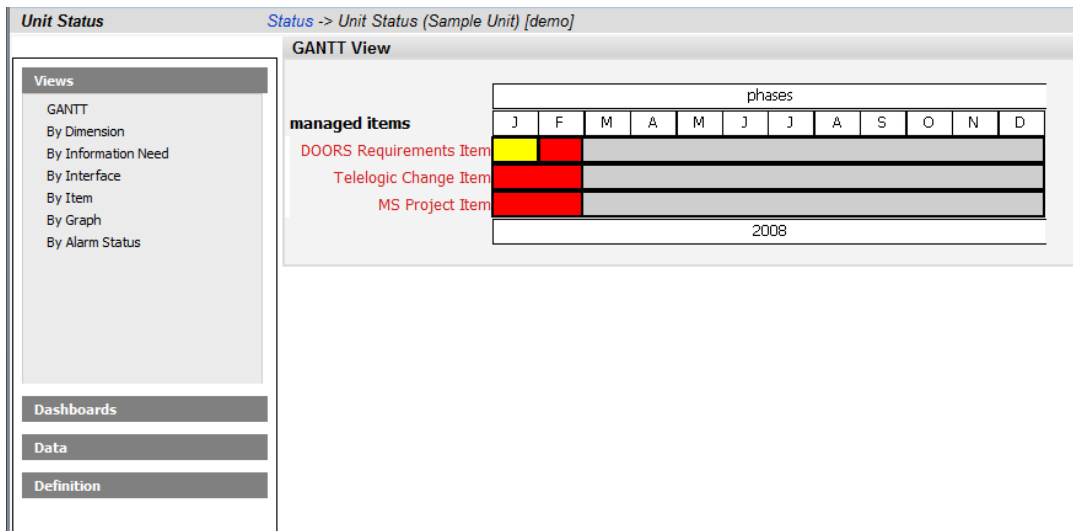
Unit Status

Status -> Unit Status (Sample Unit) [demo]

Views

GANTT
By Dimension
By Information Need
By Interface
By Item
By Graph
By Alarm Status

Dashboards

Data

Definition

GANTT View

| | phases | | | | | | | | | | | |
|---|---|---|---|---|---|---|---|---|---|---|---|---|
| managed items | J | F | M | A | M | J | J | A | S | O | N | D |
| DOORS Requirements Item | | | | | | | | | | | | |
| Telelogic Change Item | | | | | | | | | | | | |
| MS Project Item | | | | | | | | | | | | |
| | 2008 | | | | | | | | | | | |